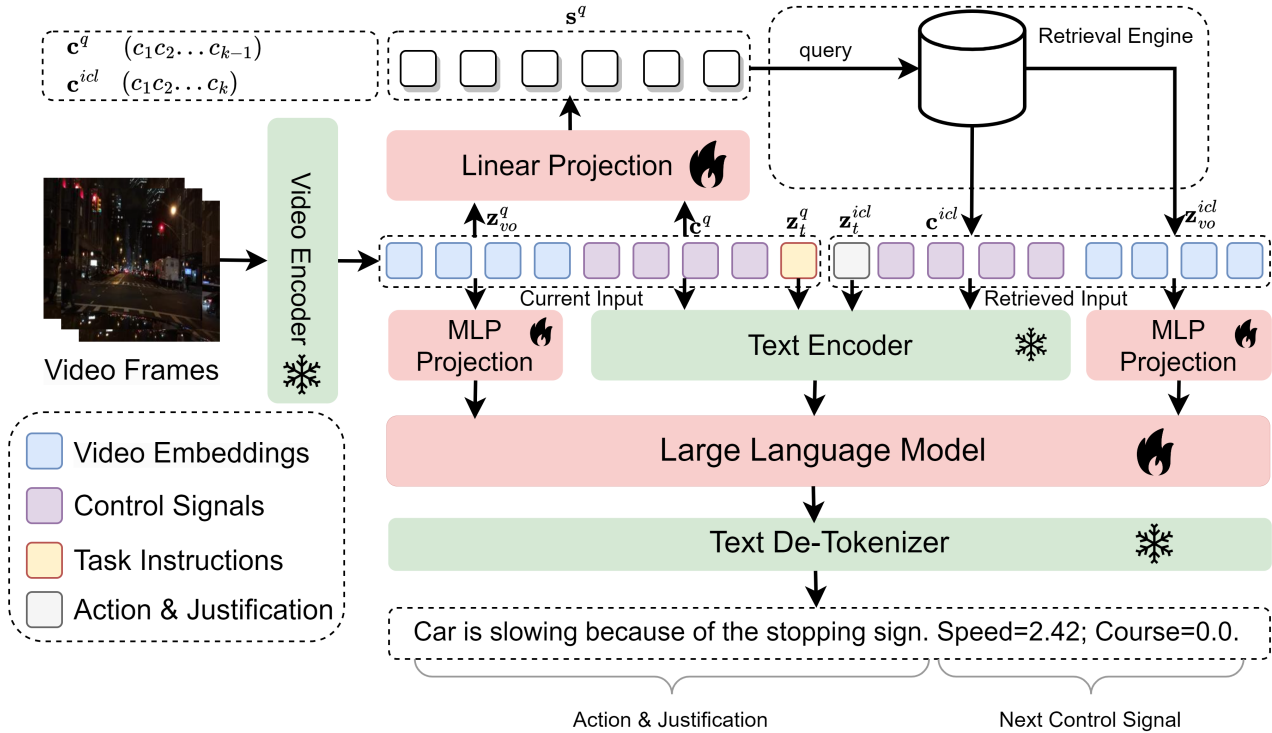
$\mathbf{c}^q$ $(c_1c_2 \dots c_{k-1})$
$\mathbf{c}^{icl}$ $(c_1c_2 \dots c_k)$

$\mathbf{s}^q$

query

Retrieval Engine

Linear Projection

Video Frames

Video Encoder

$\mathbf{z}_{vo}^q$ $\mathbf{c}^q$ $\mathbf{z}_t^q$ $\mathbf{z}_t^{icl}$ $\mathbf{c}^{icl}$ $\mathbf{z}_{vo}^{icl}$

Current Input

Retrieved Input

MLP Projection

Text Encoder

MLP Projection

Video Embeddings

Control Signals

Task Instructions

Action & Justification

Large Language Model

Text De-Tokenizer

Car is slowing because of the stopping sign. Speed=2.42; Course=0.0.

Action & Justification

Next Control Signal